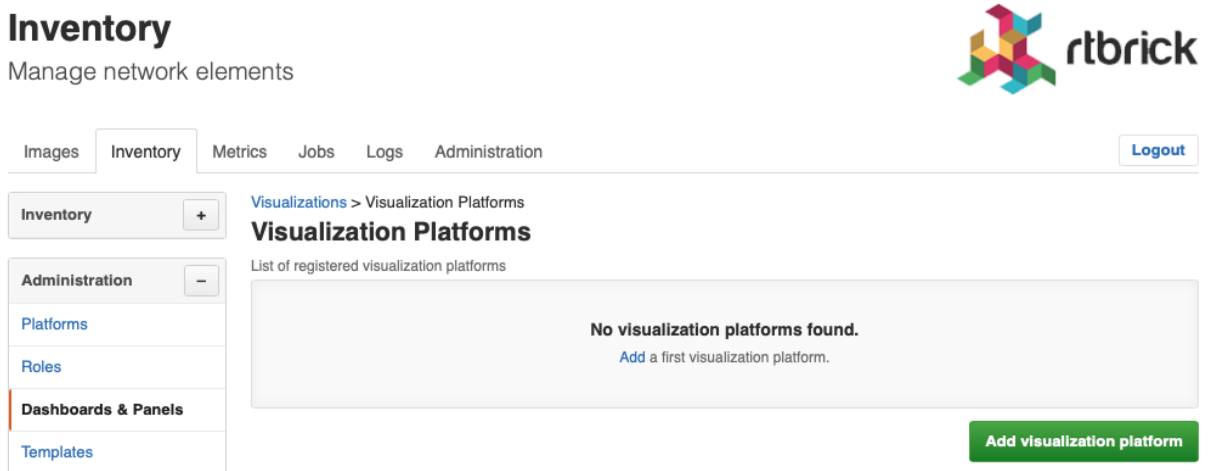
Inventory
Manage network elements

rtbrick

Images Inventory Metrics Jobs Logs Administration

Logout

Inventory +

Administration −

Platforms

Roles

Dashboards & Panels

Templates

Visualizations > Visualization Platforms

Visualization Platforms

List of registered visualization platforms

No visualization platforms found.

Add a first visualization platform.

Add visualization platform